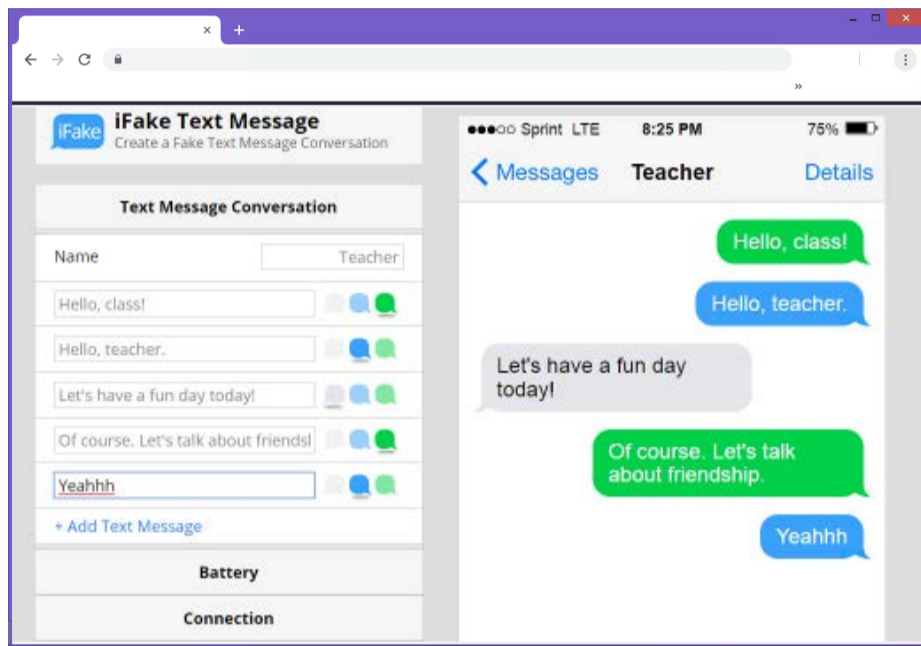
×
+
»

iFake
iFake Text Message
Create a Fake Text Message Conversation

Text Message Conversation

Name
Teacher

Hello, class!
Hello, teacher.
Let's have a fun day today!
Of course. Let's talk about friendsl
Yeahhh
+ Add Text Message

Battery

Connection

●●●○○ Sprint LTE
8:25 PM
75%

Messages
Teacher
Details

Hello, class!

Hello, teacher.

Let's have a fun day today!

Of course. Let's talk about friendship.

Yeahhh